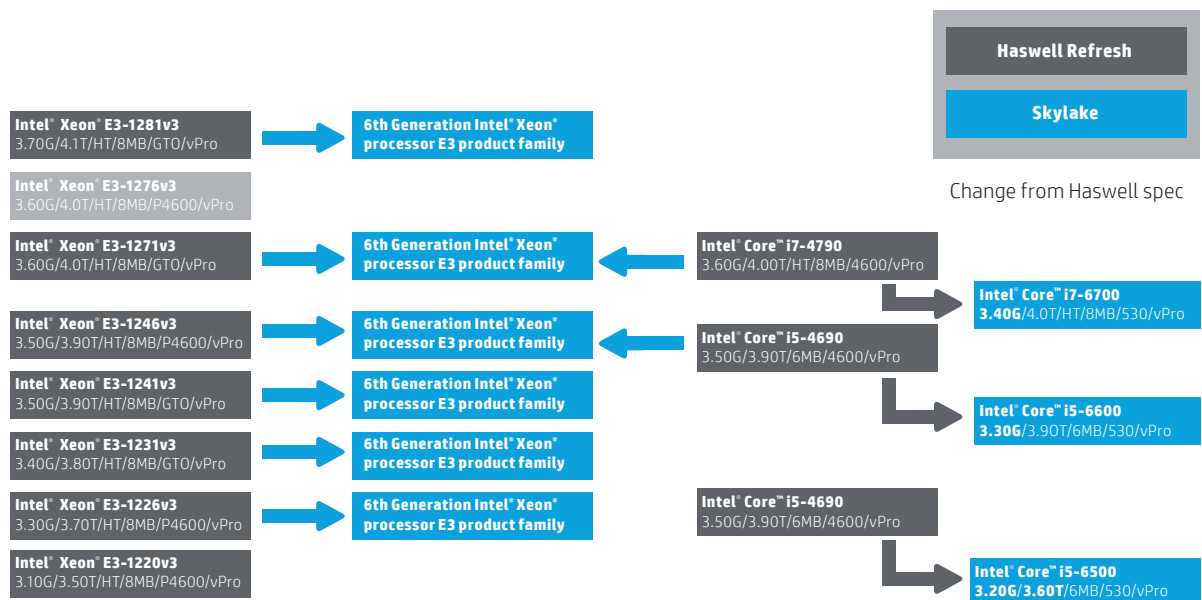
Haswell Refresh

Skylake

Change from Haswell spec

Intel® Xeon® E3-1281v3
3.70G/4.1T/HT/8MB/GTO/vPro

6th Generation Intel® Xeon® processor E3 product family

Intel® Xeon® E3-1276v3
3.60G/4.0T/HT/8MB/P4600/vPro

Intel® Xeon® E3-1271v3
3.60G/4.0T/HT/8MB/GTO/vPro

6th Generation Intel® Xeon® processor E3 product family

Intel® Core™ i7-4790
3.60G/4.00T/HT/8MB/4600/vPro

Intel® Core™ i7-6700
3.40G/4.0T/HT/8MB/530/vPro

Intel® Xeon® E3-1246v3
3.50G/3.90T/HT/8MB/P4600/vPro

6th Generation Intel® Xeon® processor E3 product family

Intel® Core™ i5-4690
3.50G/3.90T/6MB/4600/vPro

Intel® Xeon® E3-1241v3
3.50G/3.90T/HT/8MB/GTO/vPro

6th Generation Intel® Xeon® processor E3 product family

Intel® Core™ i5-6600
3.30G/3.90T/6MB/530/vPro

Intel® Xeon® E3-1231v3
3.40G/3.80T/HT/8MB/GTO/vPro

6th Generation Intel® Xeon® processor E3 product family

Intel® Xeon® E3-1226v3
3.30G/3.70T/HT/8MB/P4600/vPro

6th Generation Intel® Xeon® processor E3 product family

Intel® Core™ i5-4690
3.50G/3.90T/6MB/4600/vPro

Intel® Xeon® E3-1220v3
3.10G/3.50T/HT/8MB/P4600/vPro

Intel® Core™ i5-6500
3.20G/3.60T/6MB/530/vPro